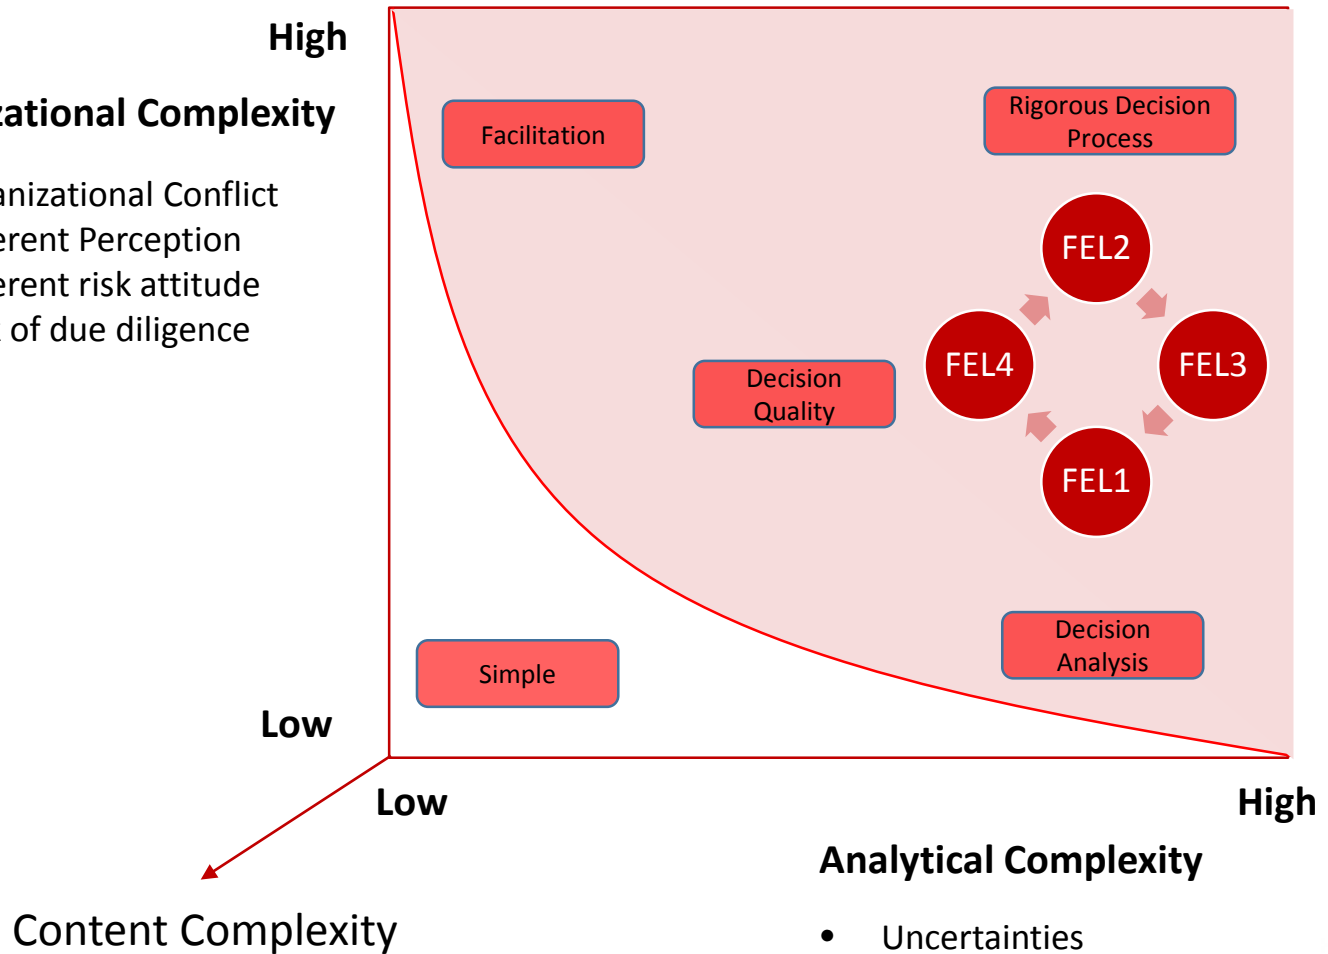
High

zational Complexity

anizational Conflict
erent Perception
erent risk attitude
of due diligence

Facilitation

Rigorous Decision Process

FEL2

FEL4

FEL3

FEL1

Decision Quality

Simple

Decision Analysis

Low

Low

High

Analytical Complexity

• Uncertainties

Content Complexity